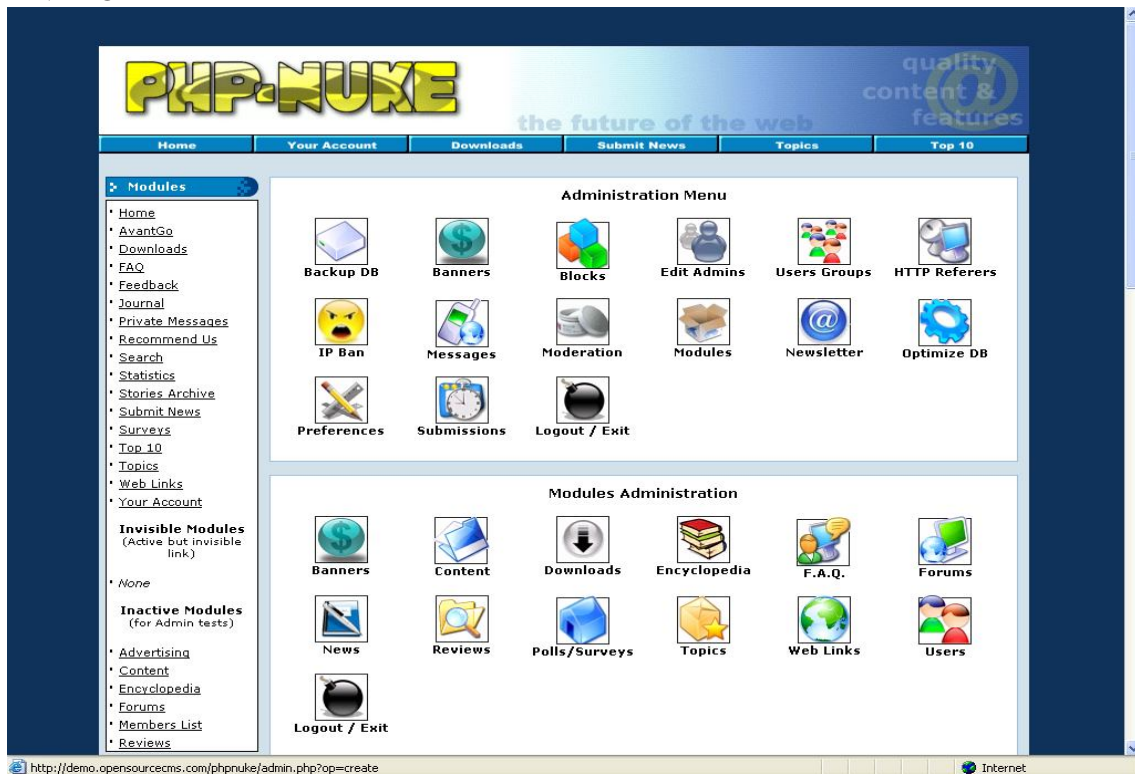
PHP-NUKE

the future of the web

quality content & features

Home | Your Account | Downloads | Submit News | Topics | Top 10

Modules

Home
AvantGo
Downloads
FAQ
Feedback
Journal
Private Messages
Recommend Us
Search
Statistics
Stories Archive
Submit News
Surveys
Top 10
Topics
Web Links
Your Account

Invisible Modules
(Active but invisible link)

None

Inactive Modules
(for Admin tests)

Advertising
Content
Encyclopedia
Forums
Members List
Reviews

Administration Menu

Backup DB
Banners
Blocks
Edit Admins
Users Groups
HTTP Referers
IP Ban
Messages
Moderation
Modules
Newsletter
Optimize DB
Preferences
Submissions
Logout / Exit

Modules Administration

Banners
Content
Downloads
Encyclopedia
F.A.Q.
Forums
News
Reviews
Polls/Surveys
Topics
Web Links
Users
Logout / Exit

http://demo.opensourcecms.com/phpnuke/admin.php?op=create

Internet